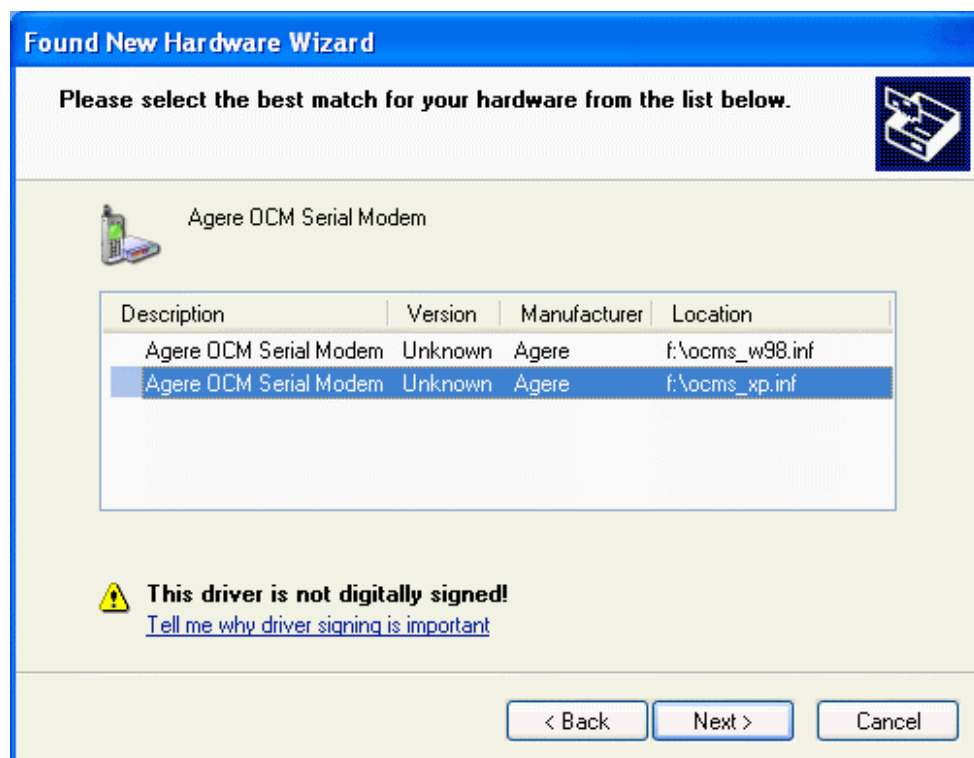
Found New Hardware Wizard

Please select the best match for your hardware from the list below.

Agere OCM Serial Modem

| Description | Version | Manufacturer | Location |
|---|---|---|---|
| Agere OCM Serial Modem | Unknown | Agere | f:\ocms_w98.inf |
| Agere OCM Serial Modem | Unknown | Agere | f:\ocms_xp.inf |

This driver is not digitally signed!
Tell me why driver signing is important

< Back Next > Cancel